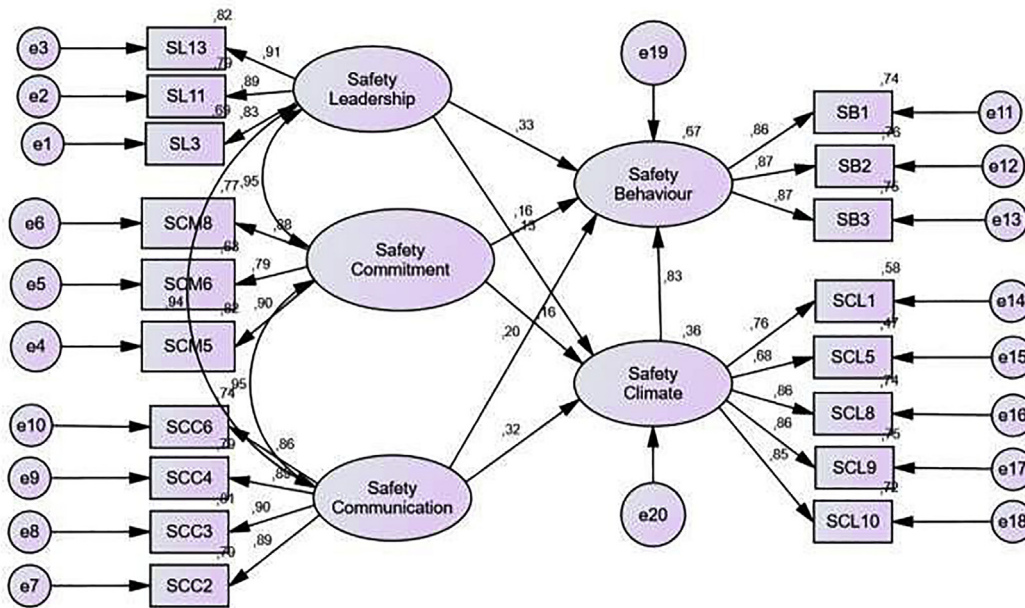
e3
SL13
,82
,91
e2
SL11
,79
,89
e1
SL3
,69
,83
Safety Leadership
,77
,95
e6
SCM8
,88
,68
e5
SCM6
,79
,94
,82
,90
e4
SCM5
Safety Commitment
,95
,74
e10
SCC6
,86
,79
e9
SCC4
,89
,91
,90
e8
SCC3
,79
,89
e7
SCC2
Safety Communication
e19
,33
,67
Safety Behaviour
,16
,15
,20
,16
,32
,83
,36
Safety Climate
e20
,86
,74
SB1
e11
,87
,76
SB2
e12
,87
,75
SB3
e13
,76
,58
SCL1
e14
,68
,47
SCL5
e15
,86
,74
SCL8
e16
,86
,75
SCL9
e17
,85
,72
SCL10
e18